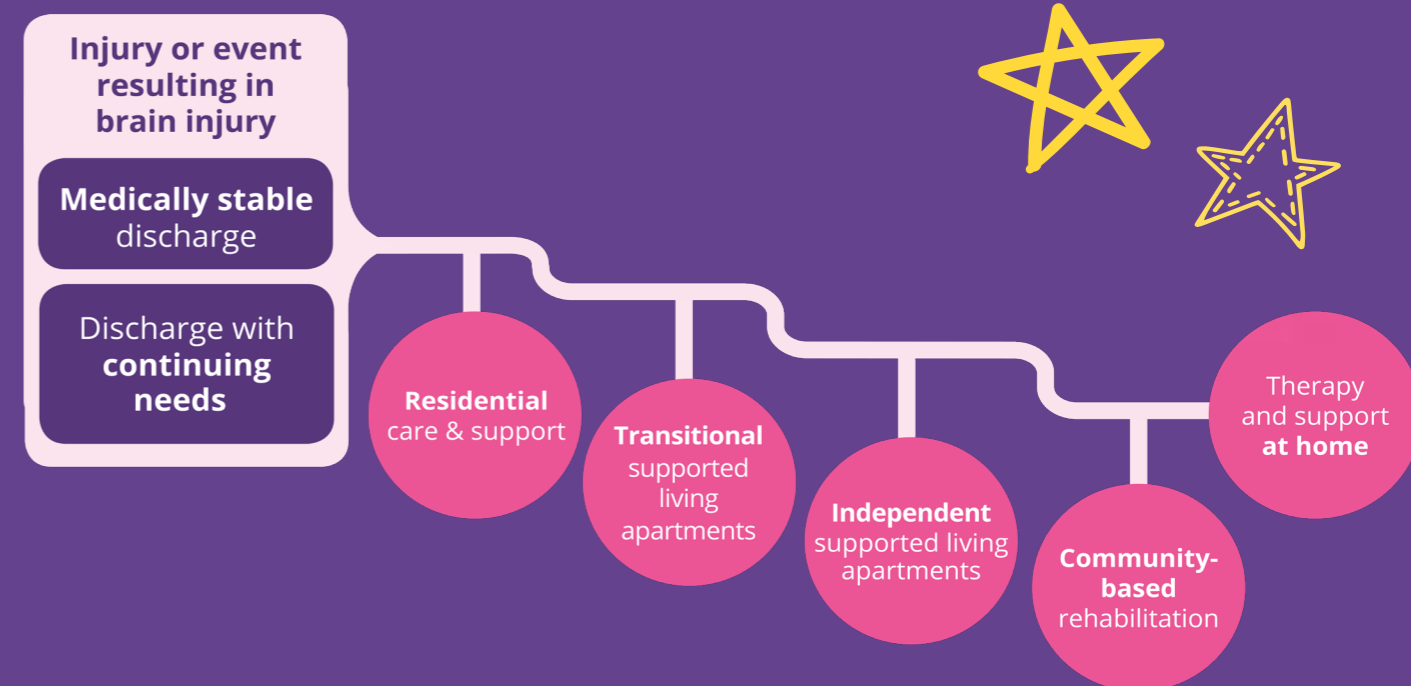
Injury or event resulting in brain injury

Medically stable discharge

Discharge with continuing needs

Residential care & support

Transitional supported living apartments

Independent supported living apartments

Community-based rehabilitation

Therapy and support at home